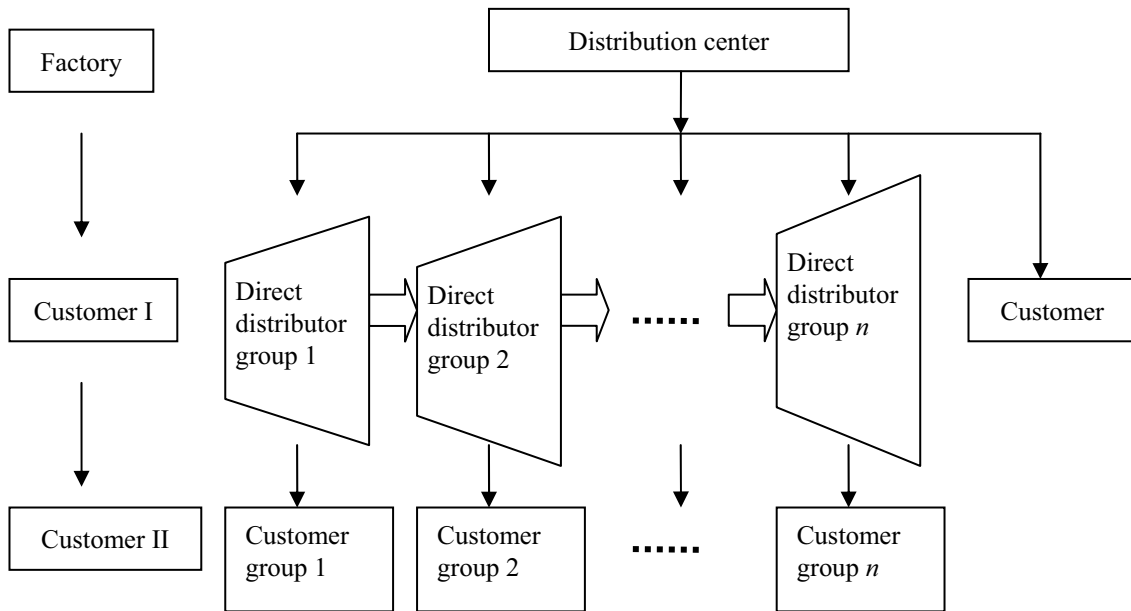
Factory

Distribution center

Customer I

Direct distributor group 1

Direct distributor group 2

......

Direct distributor group $n$

Customer

Customer II

Customer group 1

Customer group 2

......

Customer group $n$